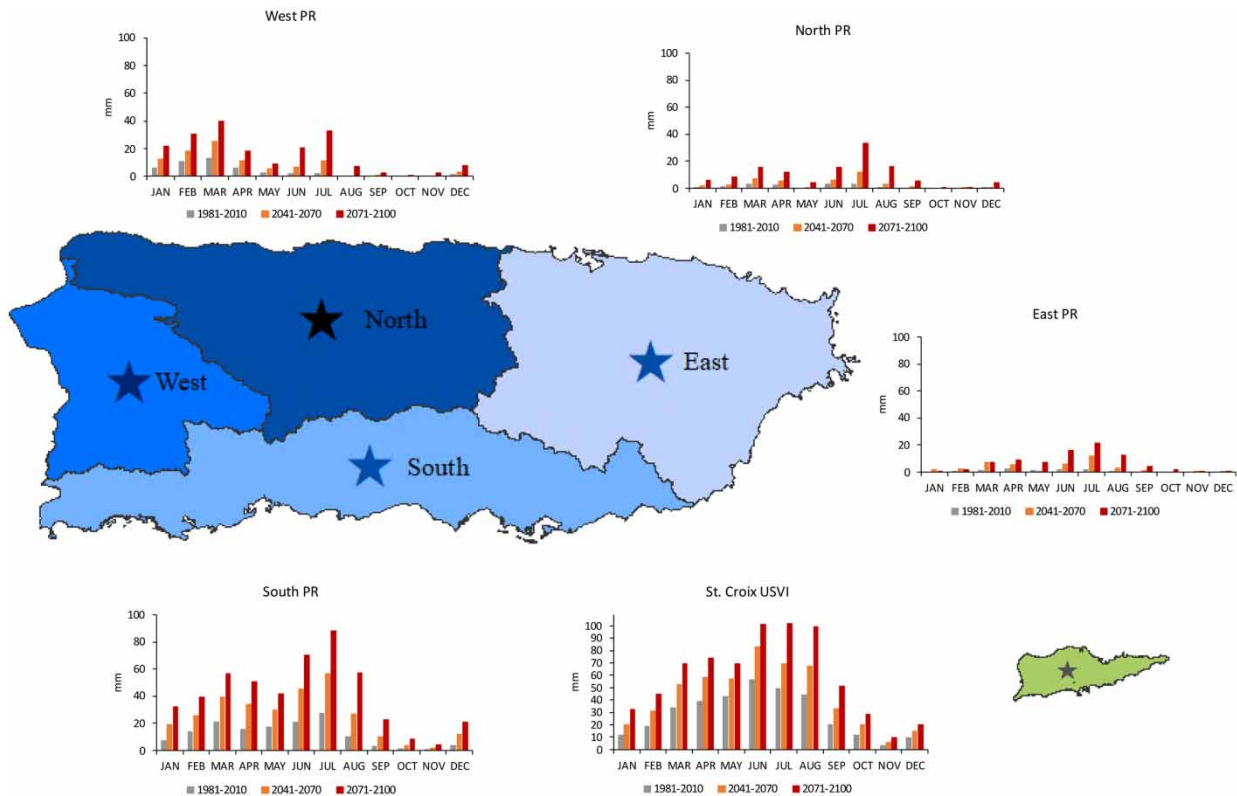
West PR

100
80
60
40
20
0
mm

JAN FEB MAR APR MAY JUN JUL AUG SEP OCT NOV DEC

1981-2010 2041-2070 2071-2100

North PR

100
80
60
40
20
0
mm

JAN FEB MAR APR MAY JUN JUL AUG SEP OCT NOV DEC

1981-2010 2041-2070 2071-2100

North

West

East

South

East PR

100
80
60
40
20
0
mm

JAN FEB MAR APR MAY JUN JUL AUG SEP OCT NOV DEC

1981-2010 2041-2070 2071-2100

South PR

100
80
60
40
20
0
mm

JAN FEB MAR APR MAY JUN JUL AUG SEP OCT NOV DEC

1981-2010 2041-2070 2071-2100

St. Croix USVI

100
90
80
70
60
50
40
30
20
10
0
mm

JAN FEB MAR APR MAY JUN JUL AUG SEP OCT NOV DEC

1981-2010 2041-2070 2071-2100